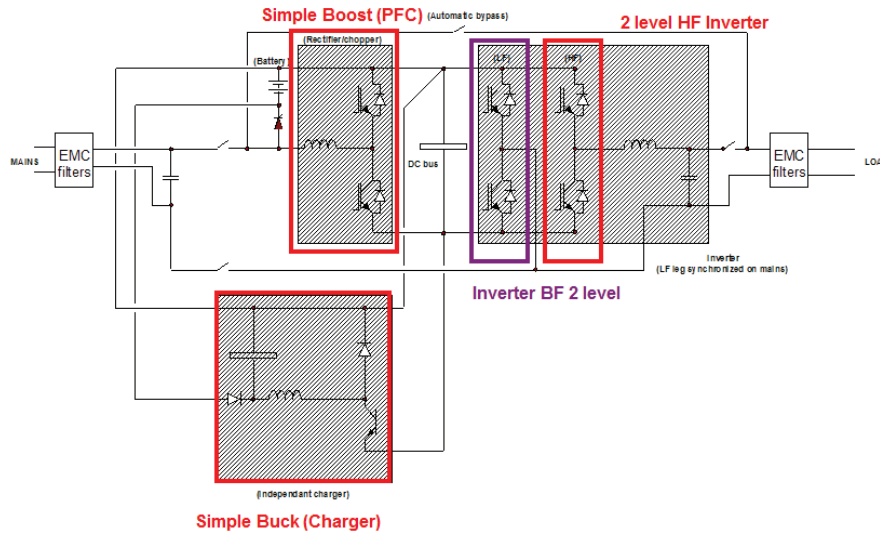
Simple Boost (PFC)
(Automatic bypass)
2 level HF Inverter
(Rectifier/chopper)
(Battery)
(LF)
(HF)
MAINS
EMC filters
DC bus
EMC filters
LOA
Inverter
(LF leg synchronized on mains)
Inverter BF 2 level
(Independant charger)
Simple Buck (Charger)